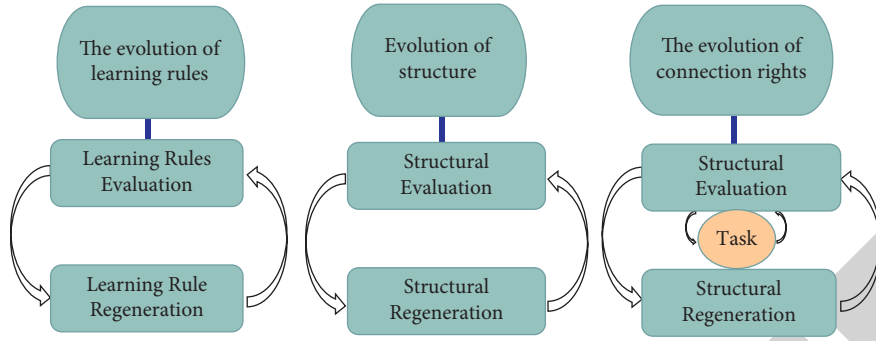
The evolution of learning rules

Learning Rules Evaluation

Learning Rule Regeneration

Evolution of structure

Structural Evaluation

Structural Regeneration

The evolution of connection rights

Structural Evaluation

Task

Structural Regeneration